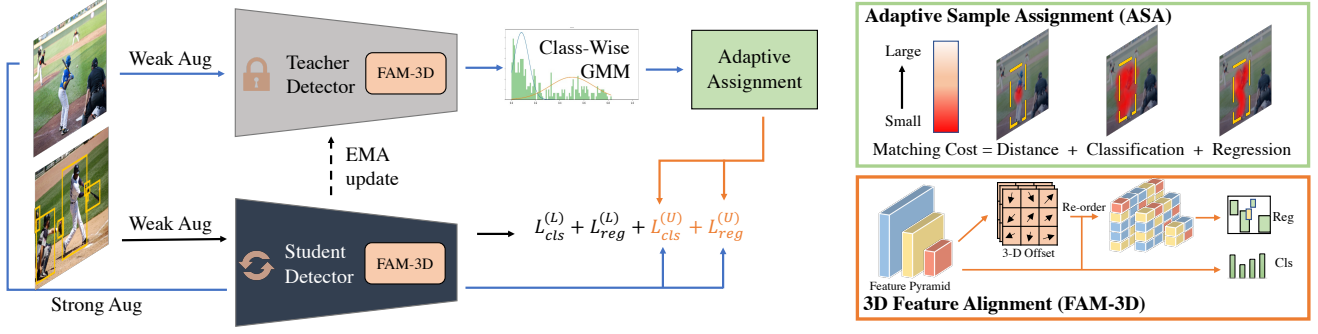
Weak Aug

Teacher Detector

FAM-3D

Class-Wise GMM

Adaptive Assignment

EMA update

Weak Aug

Student Detector

FAM-3D

$L_{cls}^{(L)} + L_{reg}^{(L)} + L_{cls}^{(U)} + L_{reg}^{(U)}$

Strong Aug

Adaptive Sample Assignment (ASA)

Large

Small

Matching Cost = Distance + Classification + Regression

Re-order

Reg

Feature Pyramid

3-D Offset

Cls

3D Feature Alignment (FAM-3D)